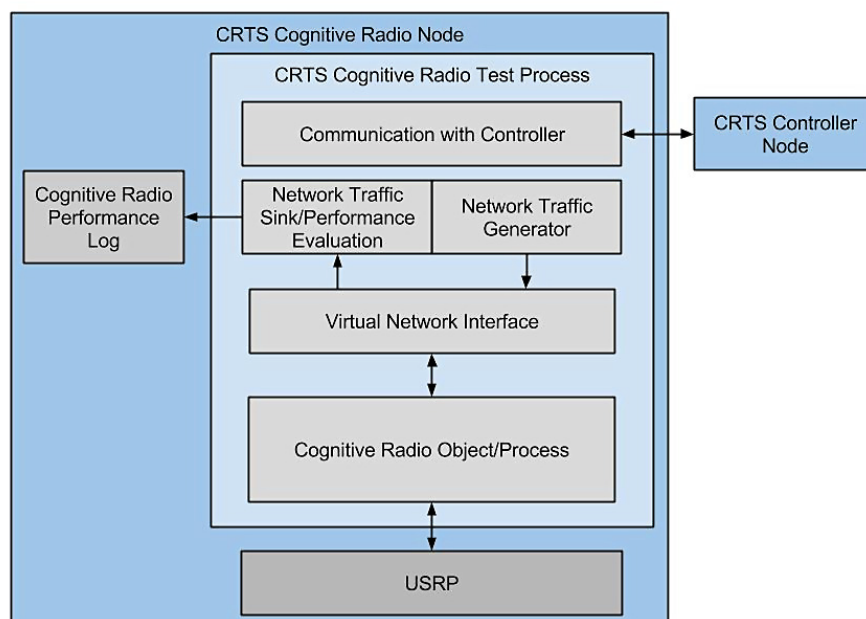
CRTS Cognitive Radio Node

CRTS Cognitive Radio Test Process

Communication with Controller

CRTS Controller Node

Cognitive Radio Performance Log

Network Traffic Sink/Performance Evaluation

Network Traffic Generator

Virtual Network Interface

Cognitive Radio Object/Process

USRP